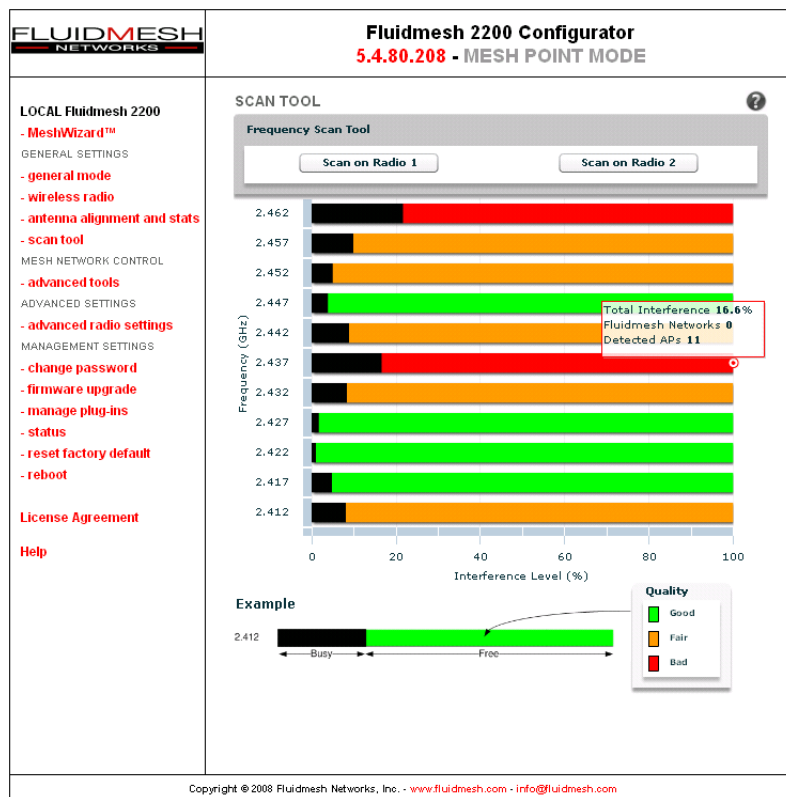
FLUIDMESH
NETWORKS

Fluidmesh 2200 Configurator
5.4.80.208 - MESH POINT MODE

LOCAL Fluidmesh 2200
- MeshWizard™
GENERAL SETTINGS
- general mode
- wireless radio
- antenna alignment and stats
- scan tool
MESH NETWORK CONTROL
- advanced tools
ADVANCED SETTINGS
- advanced radio settings
MANAGEMENT SETTINGS
- change password
- firmware upgrade
- manage plug-ins
- status
- reset factory default
- reboot

License Agreement

Help

SCAN TOOL

?

Frequency Scan Tool

Scan on Radio 1

Scan on Radio 2

Frequency (GHz)

2.462
2.457
2.452
2.447
2.442
2.437
2.432
2.427
2.422
2.417
2.412

Total Interference 16.6%
Fluidmesh Networks 0
Detected APs 11

0 20 40 60 80 100
Interference Level (%)

Example

2.412

Busy

Free

Quality
Good
Fair
Bad

Copyright © 2008 Fluidmesh Networks, Inc. - www.fluidmesh.com - info@fluidmesh.com